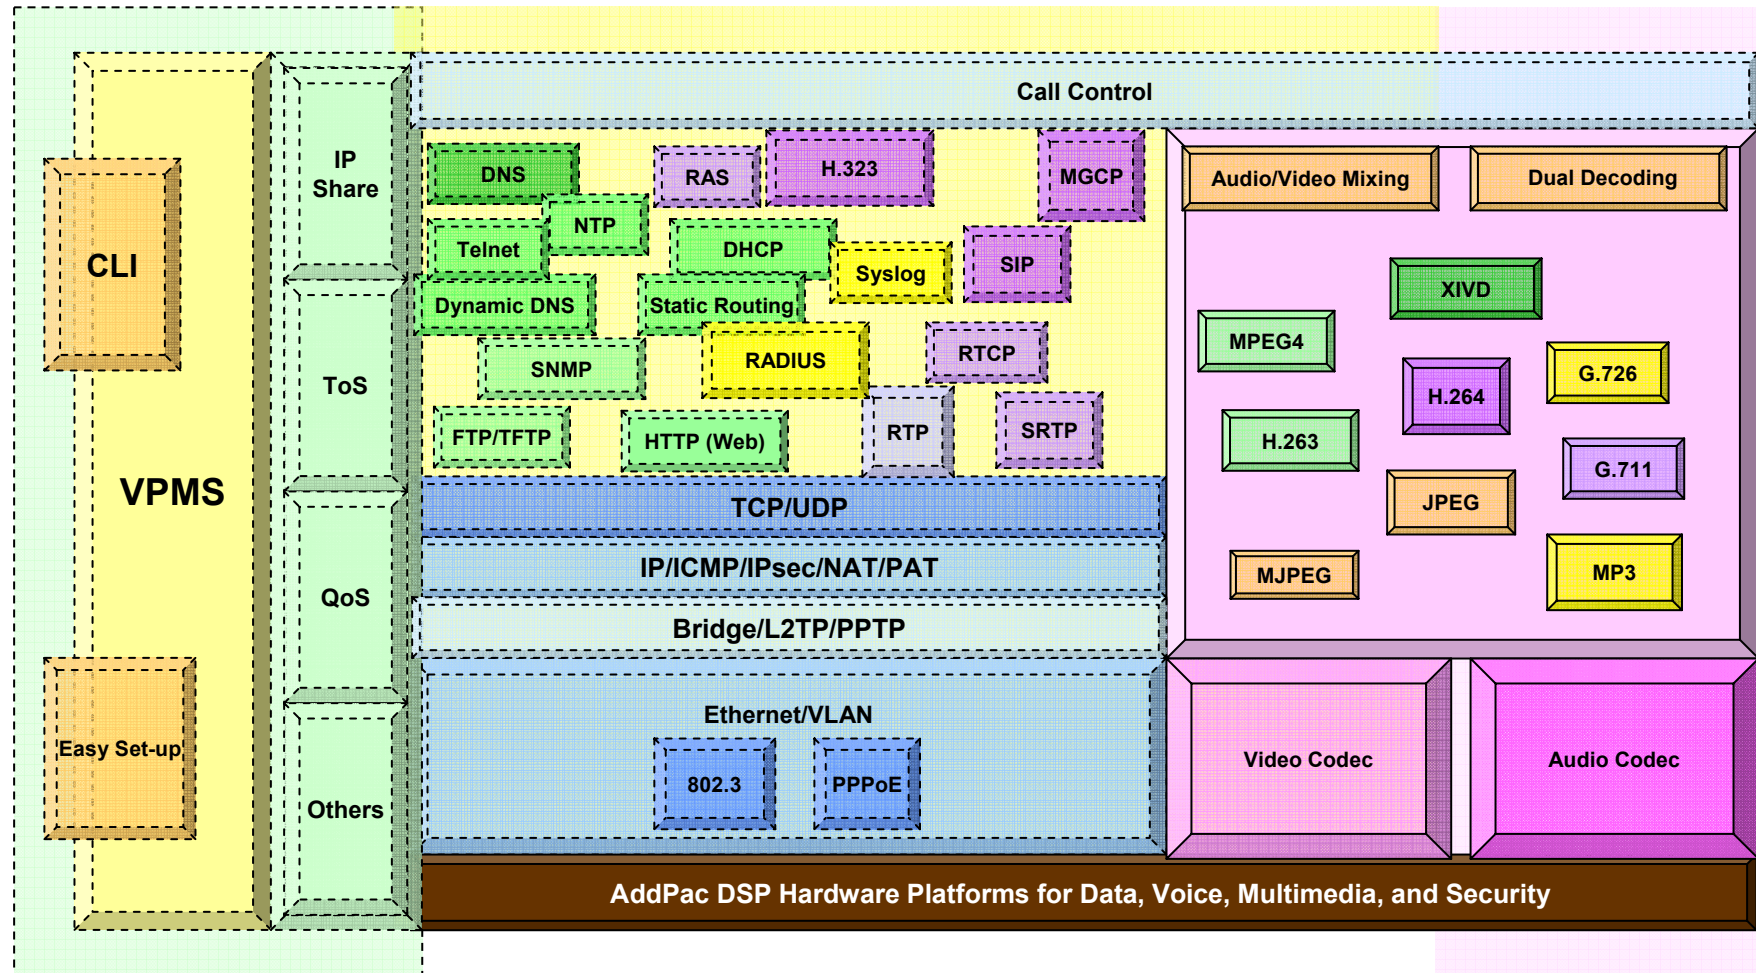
Call Control

CLI

VPMS

Easy Set-up

IP Share

ToS

QoS

Others

DNS

RAS

H.323

MGCP

NTP

Telnet

DHCP

Syslog

SIP

Dynamic DNS

Static Routing

SNMP

RADIUS

RTCP

FTP/TFTP

HTTP (Web)

RTP

SRTP

TCP/UDP

IP/ICMP/IPsec/NAT/PAT

Bridge/L2TP/PPTP

Ethernet/VLAN

802.3

PPPoE

Audio/Video Mixing

Dual Decoding

XIVD

MPEG4

G.726

H.264

H.263

G.711

JPEG

MJPEG

MP3

Video Codec

Audio Codec

AddPac DSP Hardware Platforms for Data, Voice, Multimedia, and Security